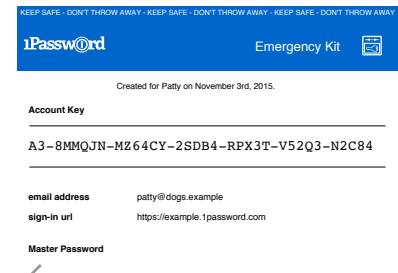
KEEP SAFE · DON'T THROW AWAY · KEEP SAFE · DON'T THROW AWAY · KEEP SAFE · DON'T THROW AWAY · KEEP SAFE · DON'T THROW AWAY

1Password

Emergency Kit

Created for Patty on November 3rd, 2015.

Account Key

A3-8MMQJN-MZ64CY-2SDB4-RPX3T-V52Q3-N2C84

email address patty@dogs.example

sign-in url https://example.1password.com

Master Password